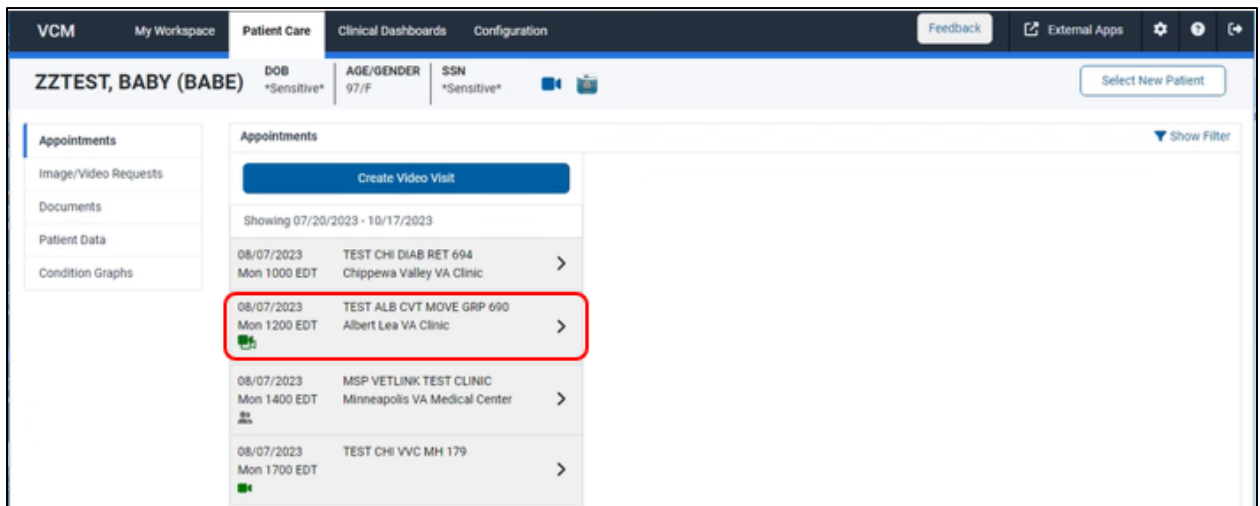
VCM My Workspace Patient Care Clinical Dashboards Configuration Feedback External Apps

ZZTEST, BABY (BABE) DOB *Sensitive* AGE/GENDER 97/F SSN *Sensitive*

Select New Patient

Appointments
Image/Video Requests
Documents
Patient Data
Condition Graphs

Appointments

Show Filter

Create Video Visit

Showing 07/20/2023 - 10/17/2023

08/07/2023 Mon 1000 EDT TEST CHI DIAB RET 694 Chippewa Valley VA Clinic

08/07/2023 Mon 1200 EDT TEST ALB CVT MOVE GRP 690 Albert Lea VA Clinic

08/07/2023 Mon 1400 EDT MSP VETLINK TEST CLINIC Minneapolis VA Medical Center

08/07/2023 Mon 1700 EDT TEST CHI VVC MH 179